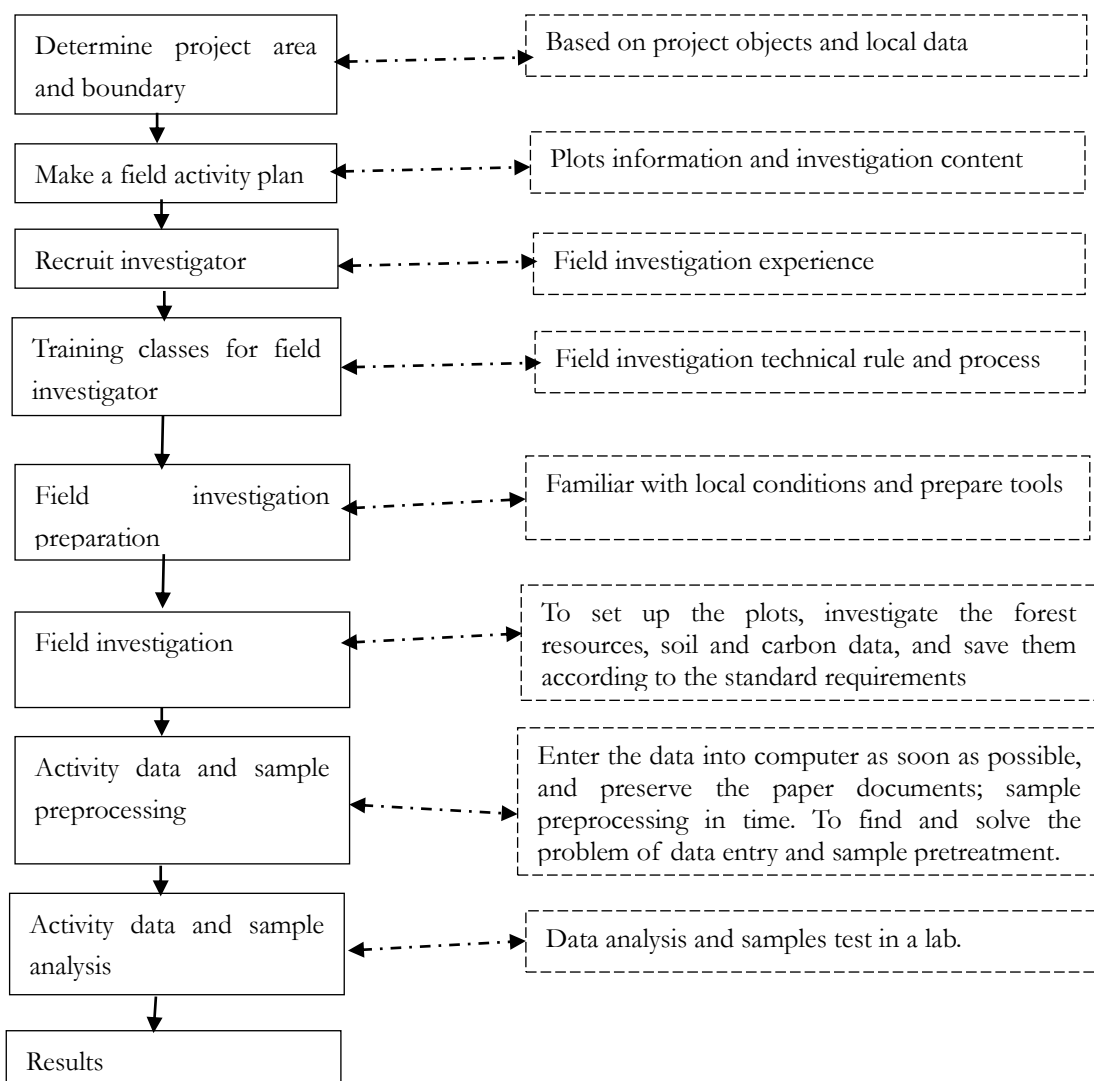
Determine project area and boundary

Based on project objects and local data

Make a field activity plan

Plots information and investigation content

Recruit investigator

Field investigation experience

Training classes for field investigator

Field investigation technical rule and process

Field investigation preparation

Familiar with local conditions and prepare tools

Field investigation

To set up the plots, investigate the forest resources, soil and carbon data, and save them according to the standard requirements

Activity data and sample preprocessing

Enter the data into computer as soon as possible, and preserve the paper documents; sample preprocessing in time. To find and solve the problem of data entry and sample pretreatment.

Activity data and sample analysis

Data analysis and samples test in a lab.

Results